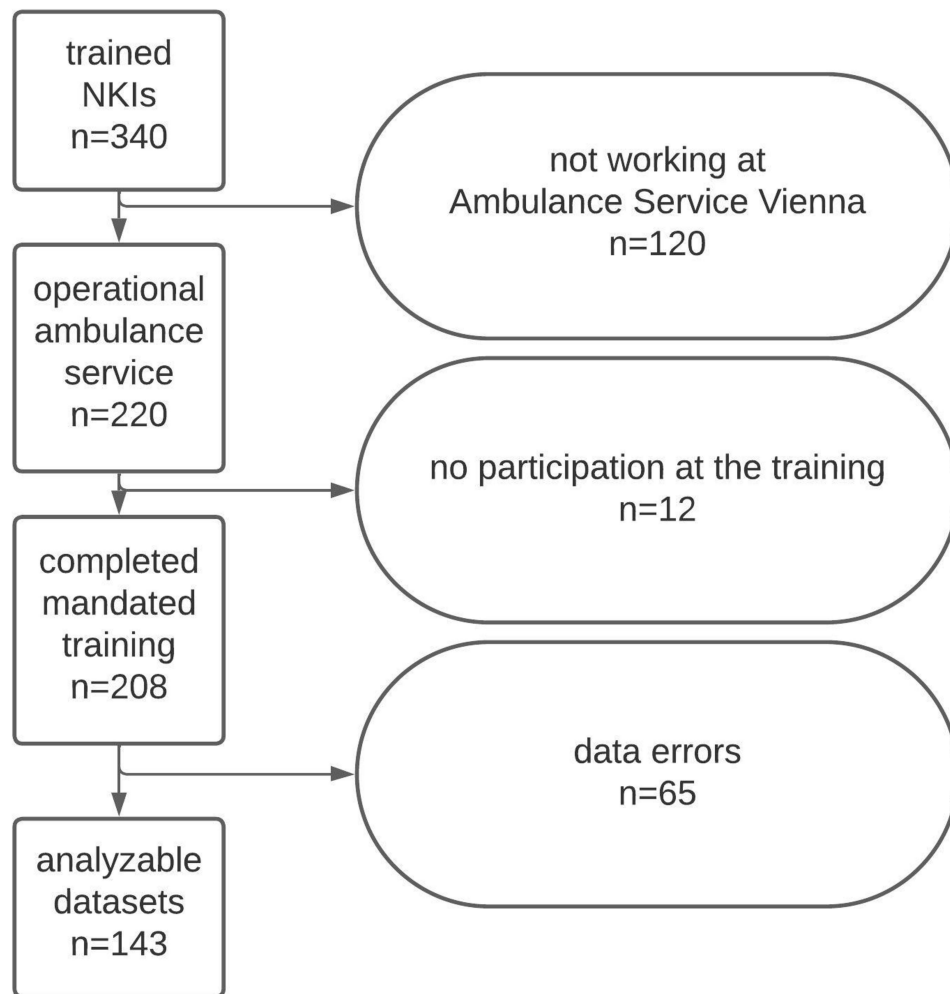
trained NKIs n=340

not working at Ambulance Service Vienna n=120

operational ambulance service n=220

no participation at the training n=12

completed mandated training n=208

data errors n=65

analyzable datasets n=143